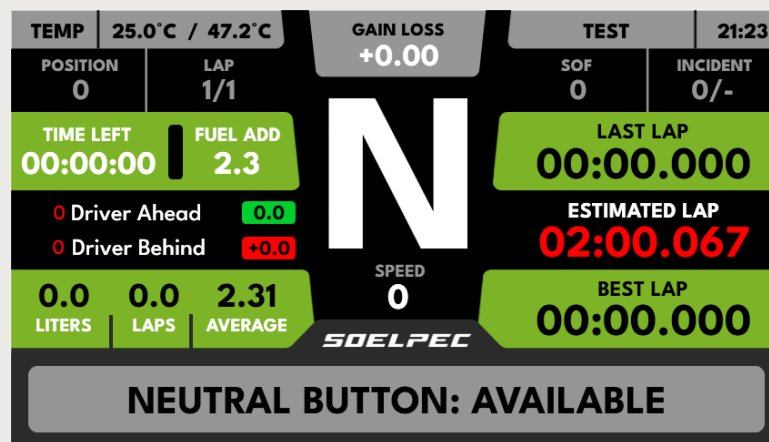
TEMP 25.0°C / 47.2°C

GAIN LOSS
+0.00

TEST 21:23

POSITION
0

LAP
1/1

SOF
0

INCIDENT
0/-

TIME LEFT
00:00:00

FUEL ADD
2.3

N

LAST LAP
00:00.000

0 Driver Ahead 0.0

0 Driver Behind +0.0

ESTIMATED LAP
02:00.067

SPEED
0

0.0
LITERS

0.0
LAPS

2.31
AVERAGE

BEST LAP
00:00.000

SOELPEC

NEUTRAL BUTTON: AVAILABLE